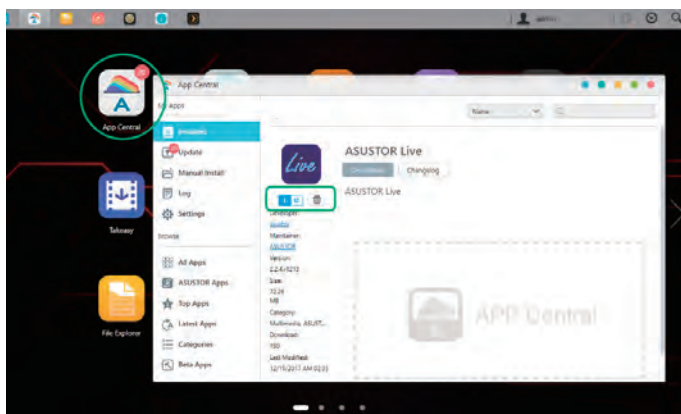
admin

App Central

App Central

My Apps

Installed

Update

Manual Install

Log

Settings

Browse

All Apps

ASUSTOR Apps

Top Apps

Latest Apps

Categories

Beta Apps

Takeasy

File Explorer

Name

Live

ASUSTOR Live

Description

Changelog

ASUSTOR Live

Developer:
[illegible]

Maintainer:
ASUSTOR

Version:
2.2.6.r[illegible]

Size:
10.24
MB

Category:
Multimedia, ASUST...

Download:
150

Last Modified:
12/15/2017 AM 02:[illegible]

APP Central